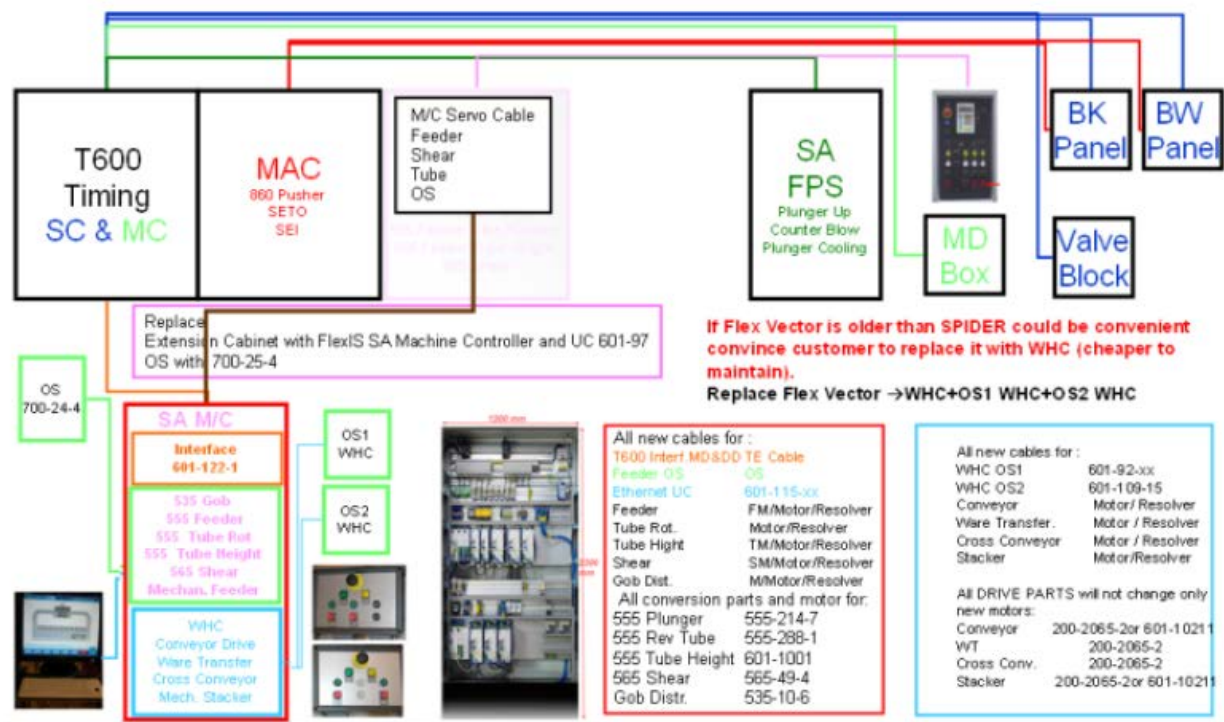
T600 Timing
SC & MC

MAC
860 Pusher
SETO
SEI

M/C Servo Cable
Feeder
Shear
Tube
OS

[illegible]

SA
FPS
Plunger Up
Counter Blow
Plunger Cooling

MD Box

BK Panel

BW Panel

Valve Block

Replace
Extension Cabinet with FlexIS SA Machine Controller and UC 601-97
OS with 700-25-4

If Flex Vector is older than SPIDER could be convenient convince customer to replace it with WHC (cheaper to maintain).
Replace Flex Vector →WHC+OS1 WHC+OS2 WHC

OS
700-24-4

SA M/C
Interface
601-122-1

535 Gob
555 Feeder
555 Tube Rot
555 Tube Height
565 Shear
Mechan. Feeder

WHC
Conveyor Drive
Ware Transfer
Cross Conveyor
Mech. Stacker

OS1
WHC

OS2
WHC

1200 mm

All new cables for :
T600 Interf MD&DD TE Cable
Feeder OS OS
Ethernet UC 601-115-xx
Feeder FM/Motor/Resolver
Tube Rot. Motor/Resolver
Tube Hight TM/Motor/Resolver
Shear SM/Motor/Resolver
Gob Dist. M/Motor/Resolver
All conversion parts and motor for:
555 Plunger 555-214-7
555 Rev Tube 555-288-1
555 Tube Height 601-1001
565 Shear 565-49-4
Gob Distr. 535-10-6

All new cables for :
WHC OS1 601-92-xx
WHC OS2 601-109-15
Conveyor Motor / Resolver
Ware Transfer. Motor / Resolver
Cross Conveyor Motor / Resolver
Stacker Motor/Resolver

All DRIVE PARTS will not change only new motors:
Conveyor 200-2065-2or 601-10211
WT 200-2065-2
Cross Conv. 200-2065-2
Stacker 200-2065-2or 601-10211